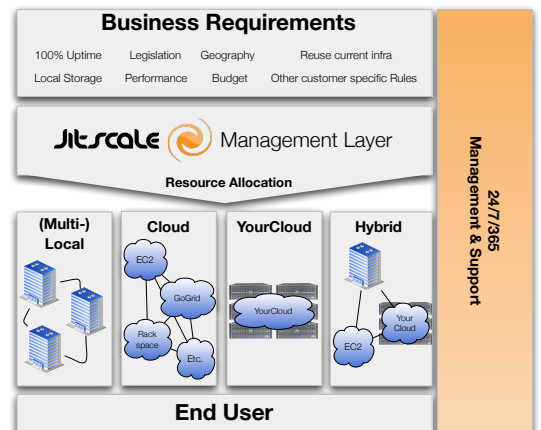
Business Requirements

100% Uptime Legislation Geography Reuse current infra

Local Storage Performance Budget Other customer specific Rules

Jitscale Management Layer

Resource Allocation

(Multi-) Local

Cloud

EC2

GoGrid

Rack space

Etc.

YourCloud

YourCloud

Hybrid

Your Cloud

EC2

End User

24/7/365 Management & Support